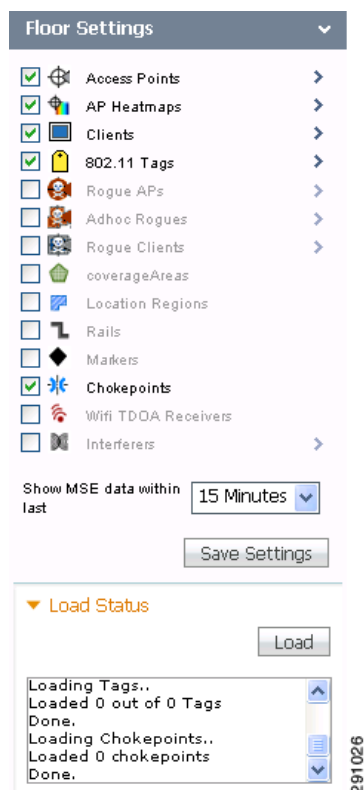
Floor Settings

Access Points
AP Heatmaps
Clients
802.11 Tags
Rogue APs
Adhoc Rogues
Rogue Clients
coverageAreas
Location Regions
Rails
Markers
Chokepoints
Wifi TDOA Receivers
Interferers

Show MSE data within last 15 Minutes

Save Settings

Load Status

Load

Loading Tags..
Loaded 0 out of 0 Tags
Done.
Loading Chokepoints..
Loaded 0 chokepoints
Done.

291026